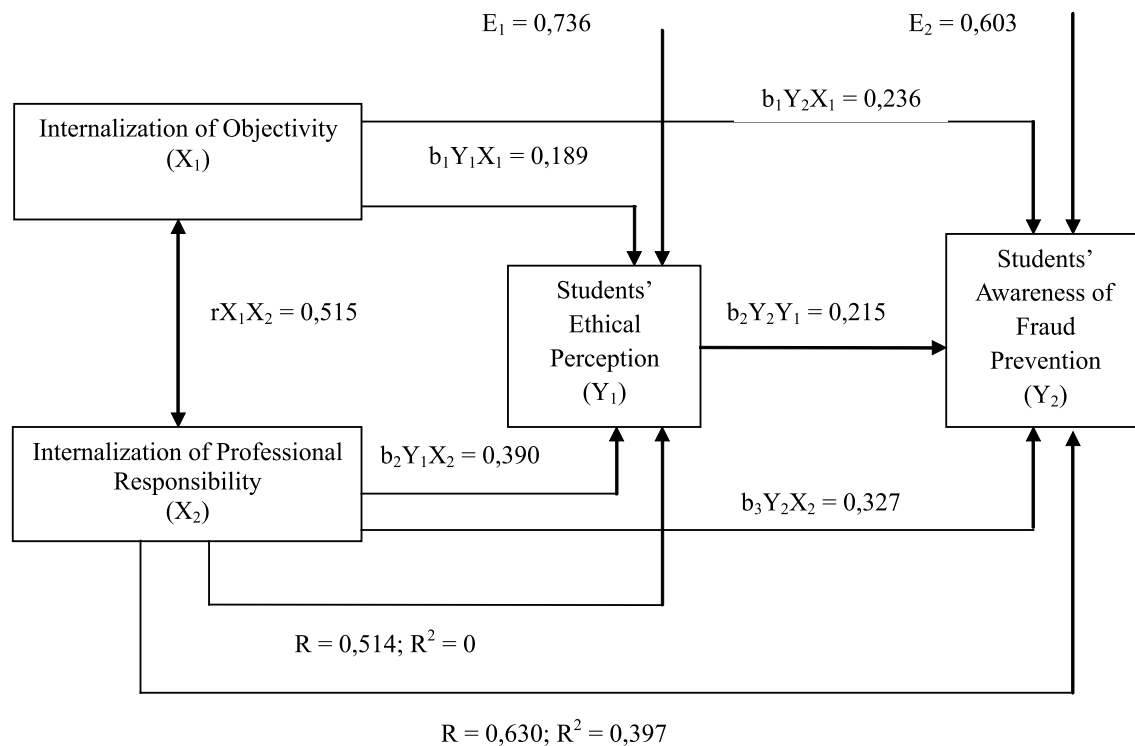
$E_1 = 0,736$

$E_2 = 0,603$

Internalization of Objectivity ($X_1$)

$b_1Y_2X_1 = 0,236$

$b_1Y_1X_1 = 0,189$

$rX_1X_2 = 0,515$

Students' Ethical Perception ($Y_1$)

$b_2Y_2Y_1 = 0,215$

Students' Awareness of Fraud Prevention ($Y_2$)

Internalization of Professional Responsibility ($X_2$)

$b_2Y_1X_2 = 0,390$

$b_3Y_2X_2 = 0,327$

$R = 0,514; R^2 = 0$

$R = 0,630; R^2 = 0,397$